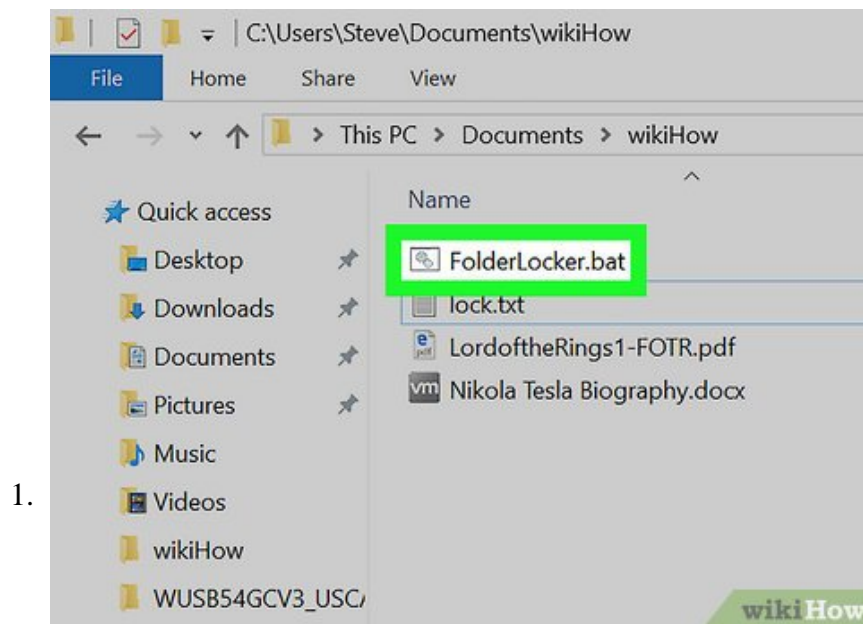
1.

C:\Users\Steve\Documents\wikiHow

File Home Share View

This PC > Documents > wikiHow

Quick access
Desktop
Downloads
Documents
Pictures
Music
Videos
wikiHow
WUSB54GCV3_USC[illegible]

Name
FolderLocker.bat
lock.txt
LordoftheRings1-FOTR.pdf
Nikola Tesla Biography.docx

wikiHow